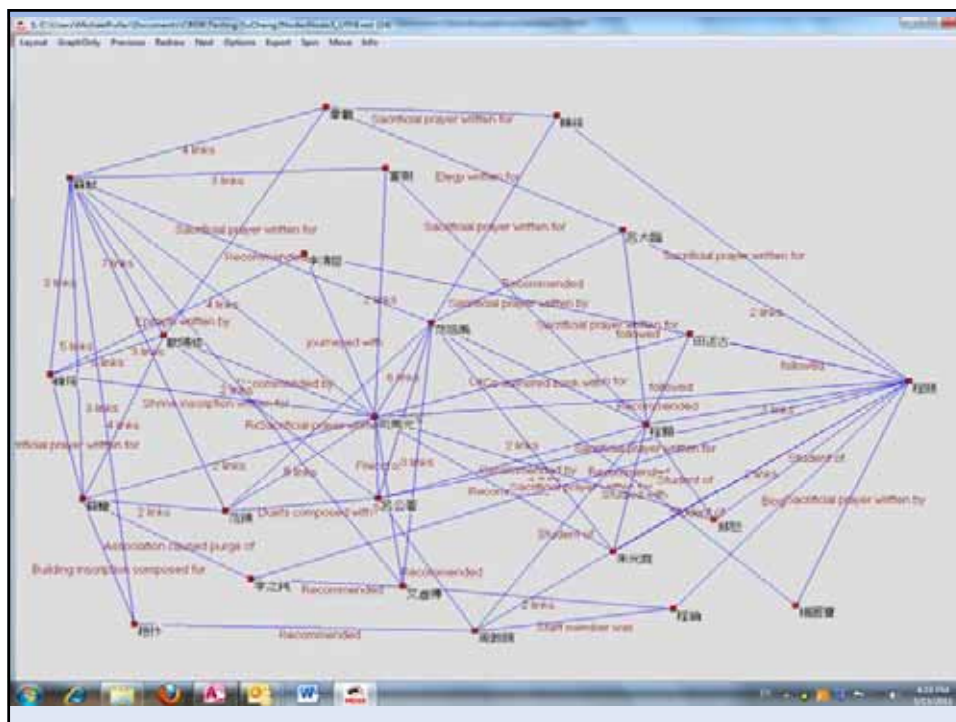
Layout GraphOnly Previous Redraw Next Options Export Spin Move Info

Sacrificial prayer written for
4 links
3 links
Elegy written for
Sacrificial prayer written for
Sacrificial prayer written for
Recommended
Sacrificial prayer written for
3 links
Recommended
2 links
Sacrificial prayer written by
Sacrificial prayer written for
2 links
Epitaph written by
4 links
journeyed with
followed
3 links
5 links
followed
Recommended by
6 links
Co-authored book with
followed
Shrine inscription written for
Recommended
3 links
Sacrificial prayer written for
2 links
Sacrificial prayer written for
4 links
Sacrificial prayer written for
2 links
Student of
Recommended by
Recommended
Student of
2 links
3 links
Recommended
Student of
Biog Sacrificial prayer written by
2 links
Edicts composed with
Association caused purge of
Student of
Building inscription composed for
Recommended
Recommended
2 links
Staff member was
Recommended